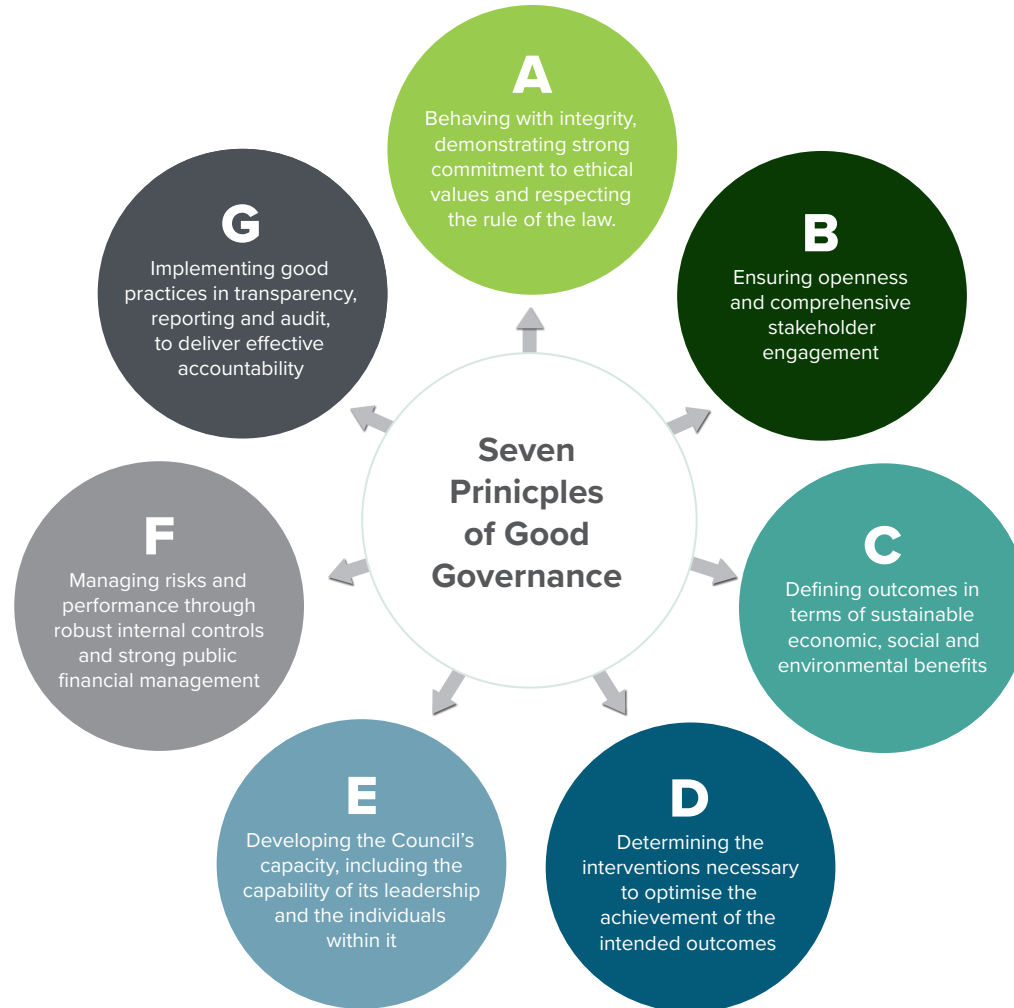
Seven Prinicples of Good Governance

A
Behaving with integrity, demonstrating strong commitment to ethical values and respecting the rule of the law.

B
Ensuring openness and comprehensive stakeholder engagement

C
Defining outcomes in terms of sustainable economic, social and environmental benefits

D
Determining the interventions necessary to optimise the achievement of the intended outcomes

E
Developing the Council's capacity, including the capability of its leadership and the individuals within it

F
Managing risks and performance through robust internal controls and strong public financial management

G
Implementing good practices in transparency, reporting and audit, to deliver effective accountability